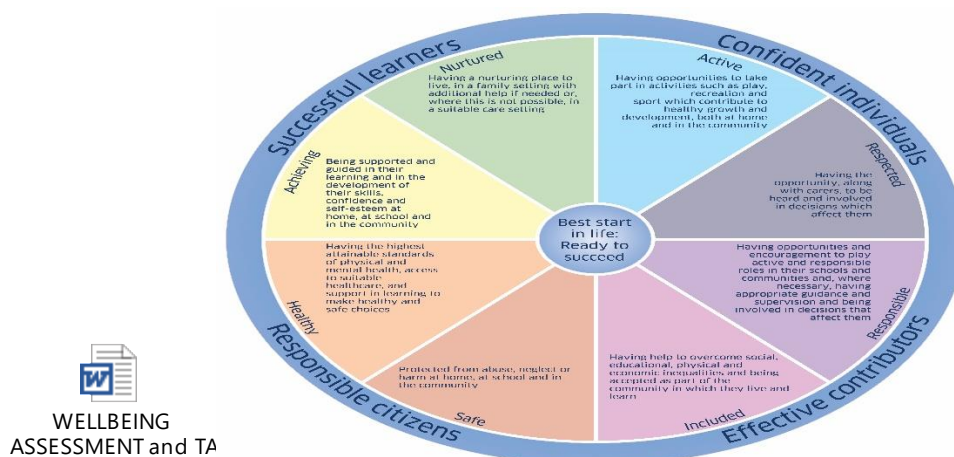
Successful learners

Confident individuals

Effective contributors

Responsible citizens

Nurtured

Having a nurturing place to live, in a family setting with additional help if needed or, where this is not possible, in a suitable care setting

Active

Having opportunities to take part in activities such as play, recreation and sport which contribute to healthy growth and development, both at home and in the community

Respected

Having the opportunity, along with carers, to be heard and involved in decisions which affect them

Responsible

Having opportunities and encouragement to play active and responsible roles in their schools and communities and, where necessary, having appropriate guidance and supervision and being involved in decisions that affect them

Included

Having help to overcome social, educational, physical and economic inequalities and being accepted as part of the community in which they live and learn

Safe

Protected from abuse, neglect or harm at home, at school and in the community

Healthy

Having the highest attainable standards of physical and mental health, access to suitable healthcare, and support in learning to make healthy and safe choices

Achieving

Being supported and guided in their learning and in the development of their skills, confidence and self-esteem at home, at school and in the community

Best start in life: Ready to succeed

WELLBEING ASSESSMENT and TA